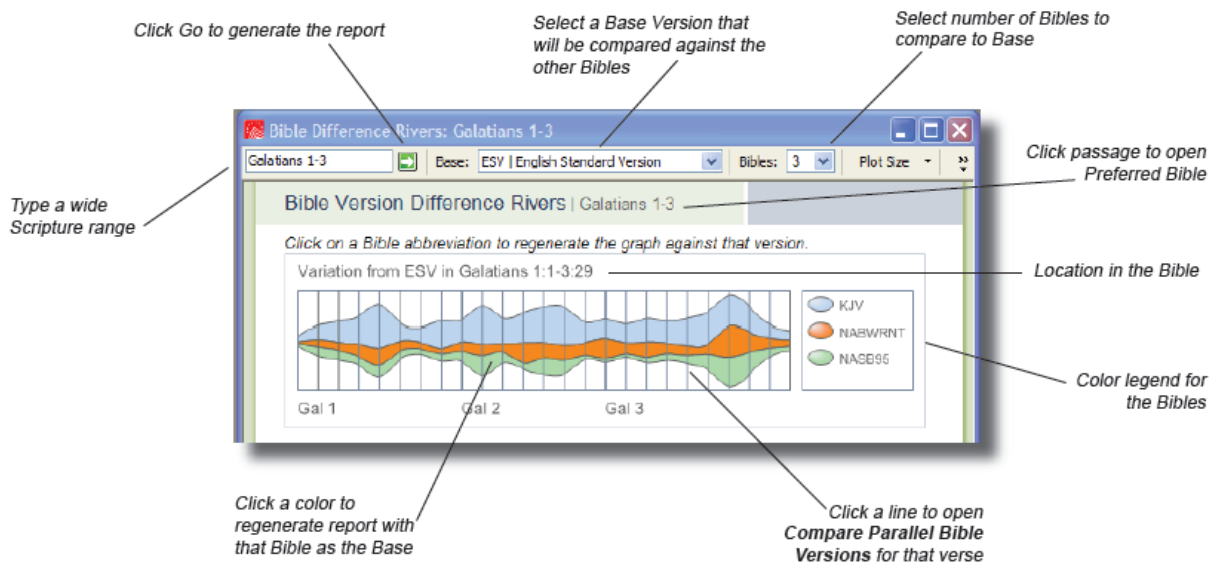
Click Go to generate the report

Select a Base Version that will be compared against the other Bibles

Select number of Bibles to compare to Base

Bible Difference Rivers: Galatians 1-3

Galatians 1-3

Base: ESV | English Standard Version

Bibles: 3

Plot Size

Click passage to open Preferred Bible

Type a wide Scripture range

Bible Version Difference Rivers | Galatians 1-3

Click on a Bible abbreviation to regenerate the graph against that version.

Variation from ESV in Galatians 1:1-3:29

Location in the Bible

KJV

NABWRNT

NASB95

Gal 1

Gal 2

Gal 3

Color legend for the Bibles

Click a color to regenerate report with that Bible as the Base

Click a line to open **Compare Parallel Bible Versions** for that verse